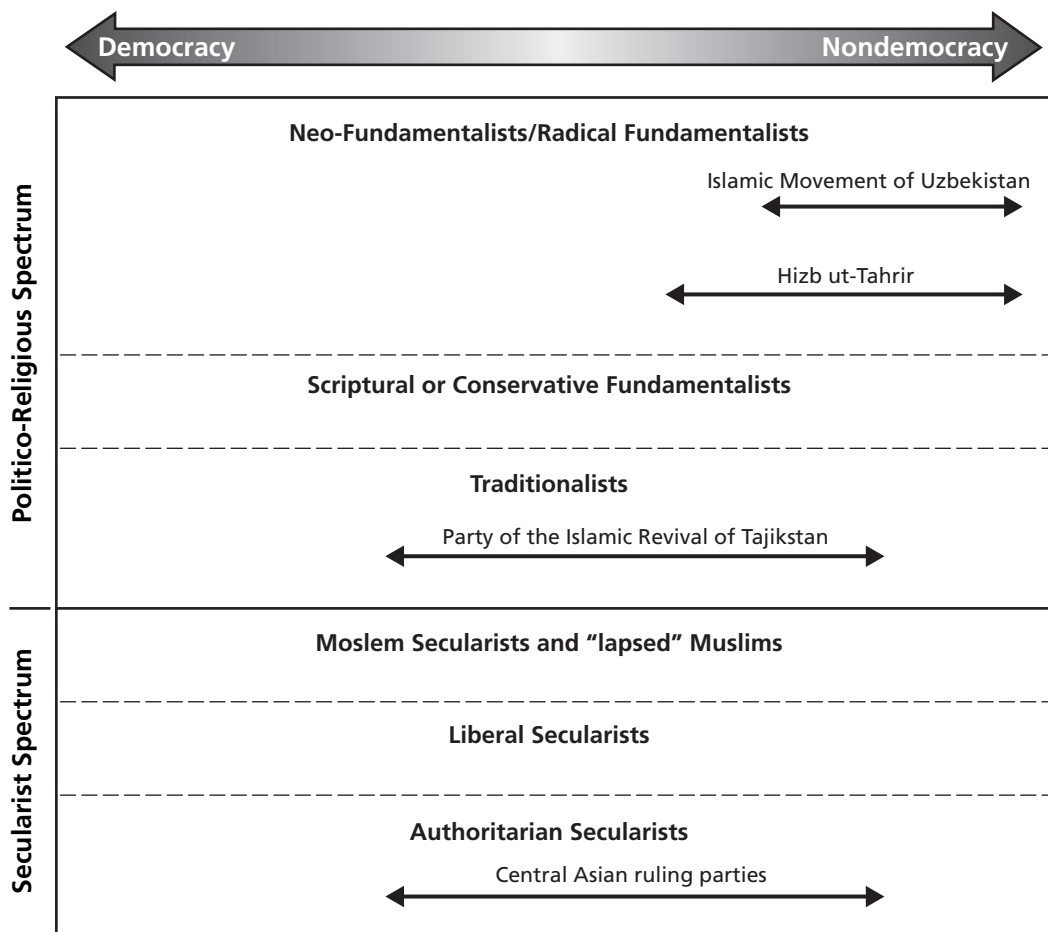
Democracy

Nondemocracy

Politico-Religious Spectrum

Neo-Fundamentalists/Radical Fundamentalists

Islamic Movement of Uzbekistan

Hizb ut-Tahrir

Scriptural or Conservative Fundamentalists

Traditionalists

Party of the Islamic Revival of Tajikstan

Secularist Spectrum

Moslem Secularists and "lapsed" Muslims

Liberal Secularists

Authoritarian Secularists

Central Asian ruling parties